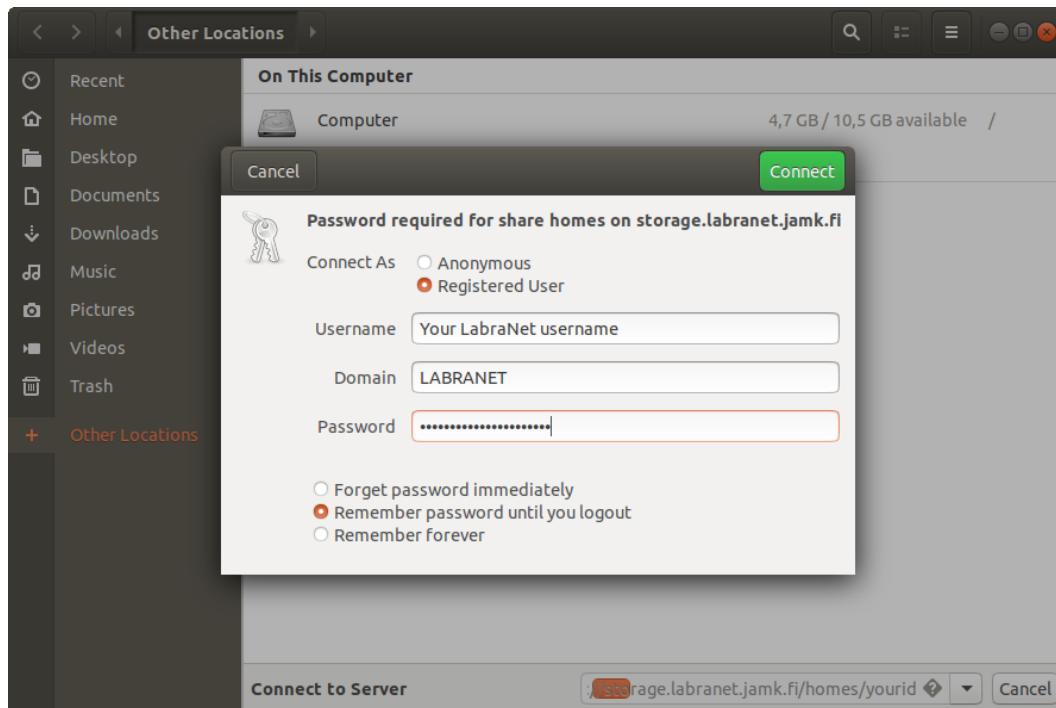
Other Locations

Recent
Home
Desktop
Documents
Downloads
Music
Pictures
Videos
Trash
Other Locations

On This Computer
Computer 4,7 GB / 10,5 GB available /

Cancel
Connect

Password required for share homes on storage.labranet.jamk.fi

Connect As
Anonymous
Registered User

Username Your LabraNet username
Domain LABRANET
Password ••••••••••••••••••••••

Forget password immediately
Remember password until you logout
Remember forever

Connect to Server
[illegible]storage.labranet.jamk.fi/homes/yourid
Cancel